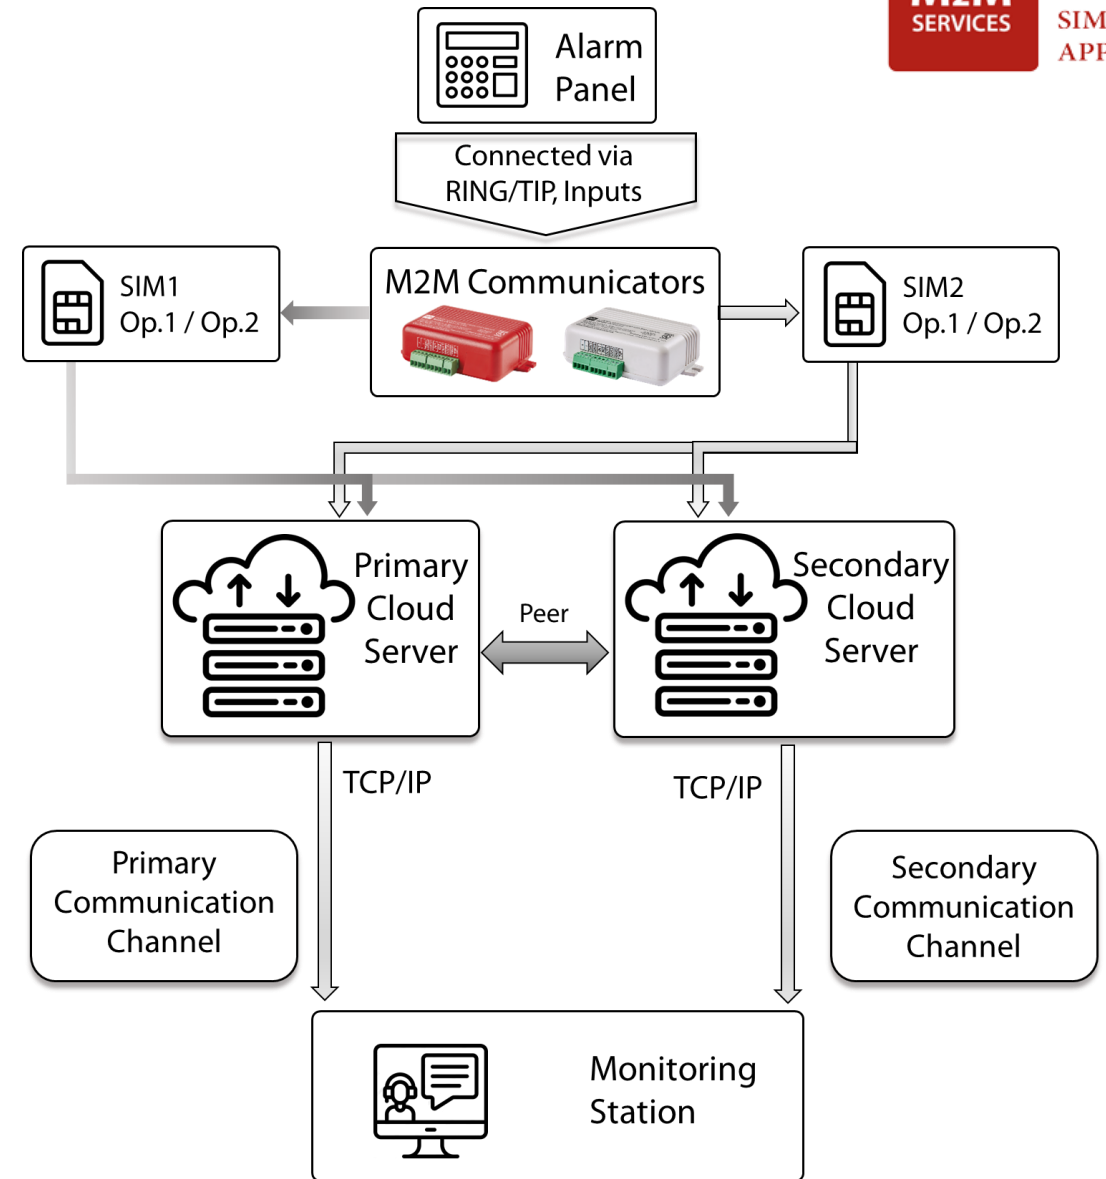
SERVICES

SIM
APF

Alarm Panel

Connected via RING/TIP, Inputs

SIM1 Op.1 / Op.2

M2M Communicators

SIM2 Op.1 / Op.2

Primary Cloud Server

Peer

Secondary Cloud Server

TCP/IP

TCP/IP

Primary Communication Channel

Secondary Communication Channel

Monitoring Station